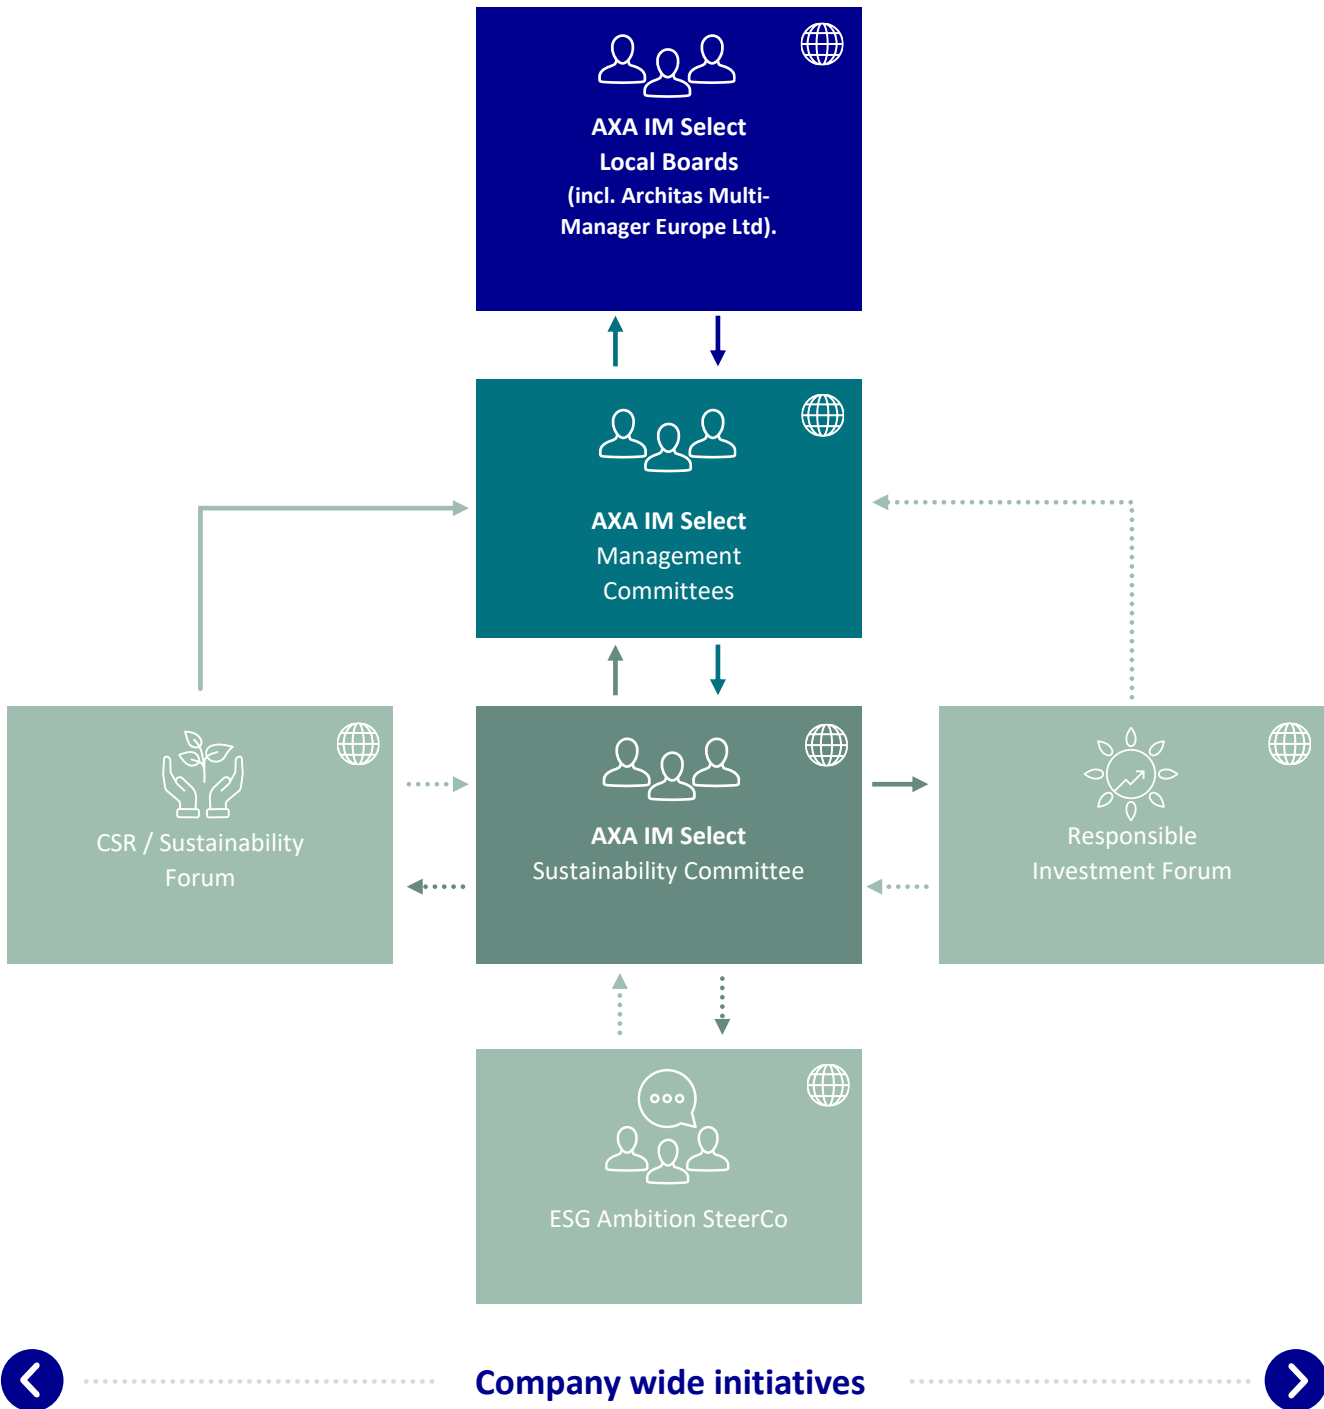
AXA IM Select
Local Boards
(incl. Architas Multi-Manager Europe Ltd).

AXA IM Select
Management
Committees

CSR / Sustainability
Forum

AXA IM Select
Sustainability Committee

Responsible
Investment Forum

ESG Ambition SteerCo

Company wide initiatives